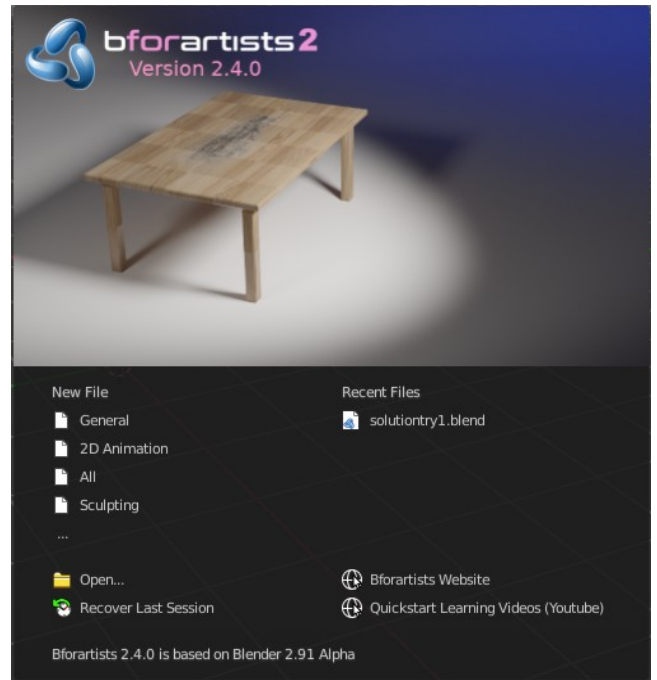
bforartists2
Version 2.4.0

New File
General
2D Animation
All
Sculpting
...

Recent Files
solutiontry1.blend

Open...
Recover Last Session

Bforartists Website
Quickstart Learning Videos (Youtube)

Bforartists 2.4.0 is based on Blender 2.91 Alpha